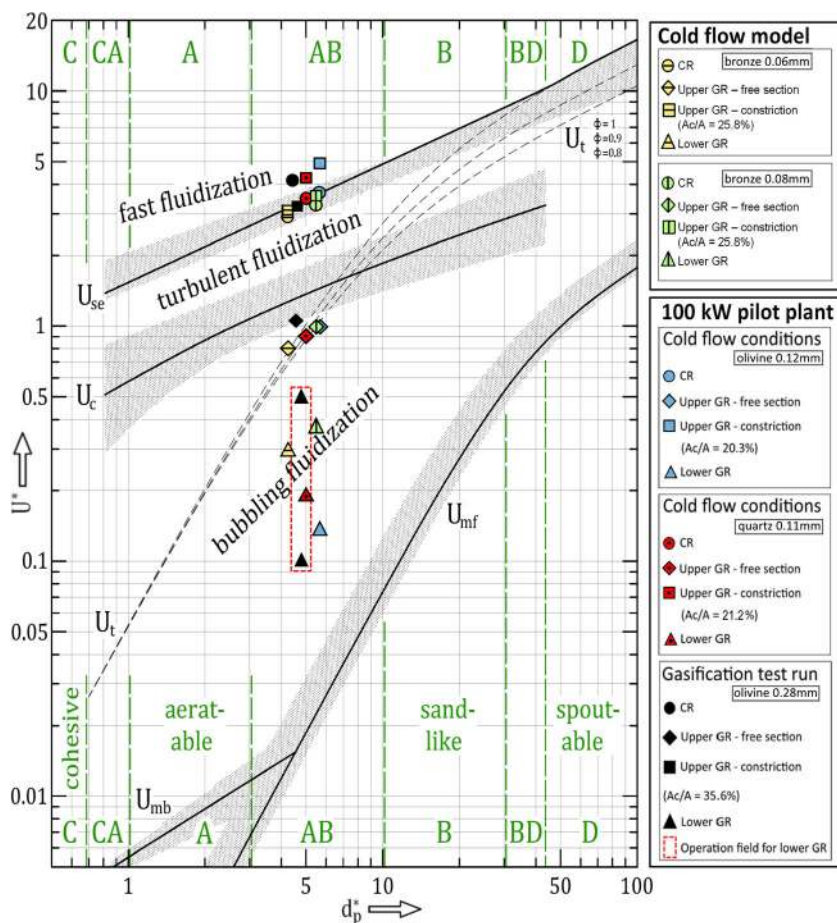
C CA A AB B BD D

fast fluidization

turbulent fluidization

bubbling fluidization

$U_{se}$

$U_c$

$U_t$

$U_t$

$\Phi=1$
$\Phi=0.9$
$\Phi=0.8$

$U_{mf}$

$U_{mb}$

cohesive

aeratable

sandlike

spoutable

C CA A AB B BD D

$U^*$

$d_p^*$

20
10
5
2
1
0.5
0.1
0.05
0.01

1
5
10
50
100

Cold flow model

bronze 0.06mm
CR
Upper GR – free section
Upper GR – constriction (Ac/A = 25.8%)
Lower GR

bronze 0.08mm
CR
Upper GR – free section
Upper GR – constriction (Ac/A = 25.8%)
Lower GR

100 kW pilot plant

Cold flow conditions
olivine 0.12mm
CR
Upper GR - free section
Upper GR - constriction (Ac/A = 20.3%)
Lower GR

Cold flow conditions
quartz 0.11mm
CR
Upper GR - free section
Upper GR - constriction (Ac/A = 21.2%)
Lower GR

Gasification test run
olivine 0.28mm
CR
Upper GR - free section
Upper GR - constriction
(Ac/A = 35.6%)
Lower GR
Operation field for lower GR